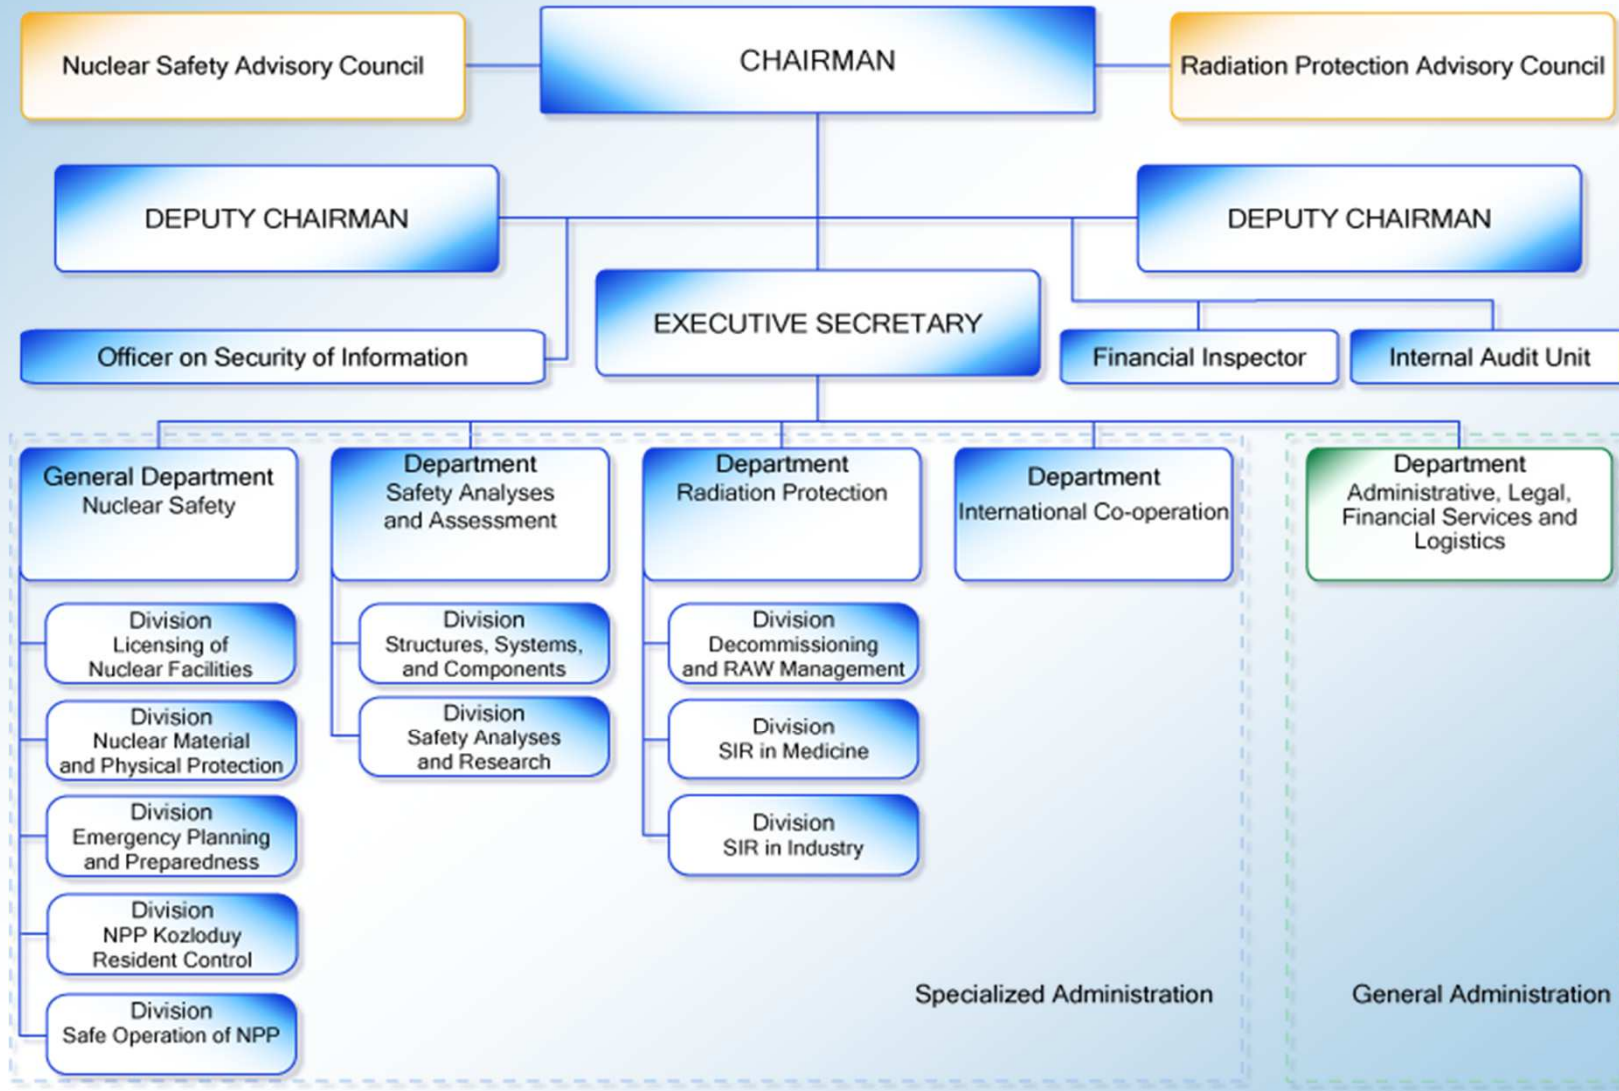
Nuclear Safety Advisory Council

CHAIRMAN

Radiation Protection Advisory Council

DEPUTY CHAIRMAN

DEPUTY CHAIRMAN

Officer on Security of Information

EXECUTIVE SECRETARY

Financial Inspector

Internal Audit Unit

General Department
Nuclear Safety

Division
Licensing of
Nuclear Facilities

Division
Nuclear Material
and Physical Protection

Division
Emergency Planning
and Preparedness

Division
NPP Kozloduy
Resident Control

Division
Safe Operation of NPP

Department
Safety Analyses
and Assessment

Division
Structures, Systems,
and Components

Division
Safety Analyses
and Research

Department
Radiation Protection

Division
Decommissioning
and RAW Management

Division
SIR in Medicine

Division
SIR in Industry

Department
International Co-operation

Specialized Administration

Department
Administrative, Legal,
Financial Services and
Logistics

General Administration